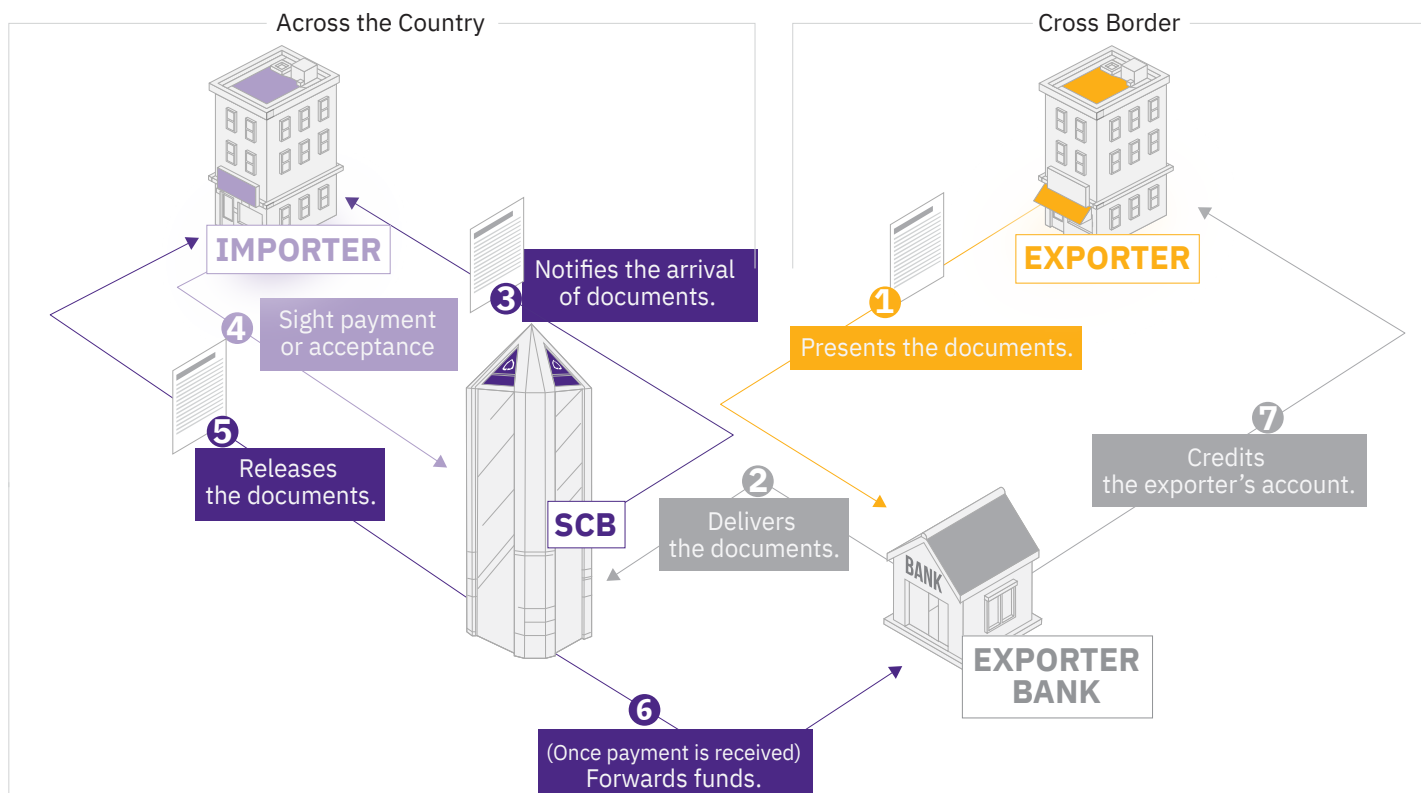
Across the Country

Cross Border

IMPORTER

EXPORTER

3 Notifies the arrival of documents.

1 Presents the documents.

4 Sight payment or acceptance

5 Releases the documents.

SCB

2 Delivers the documents.

7 Credits the exporter’s account.

BANK

EXPORTER BANK

6 (Once payment is received) Forwards funds.